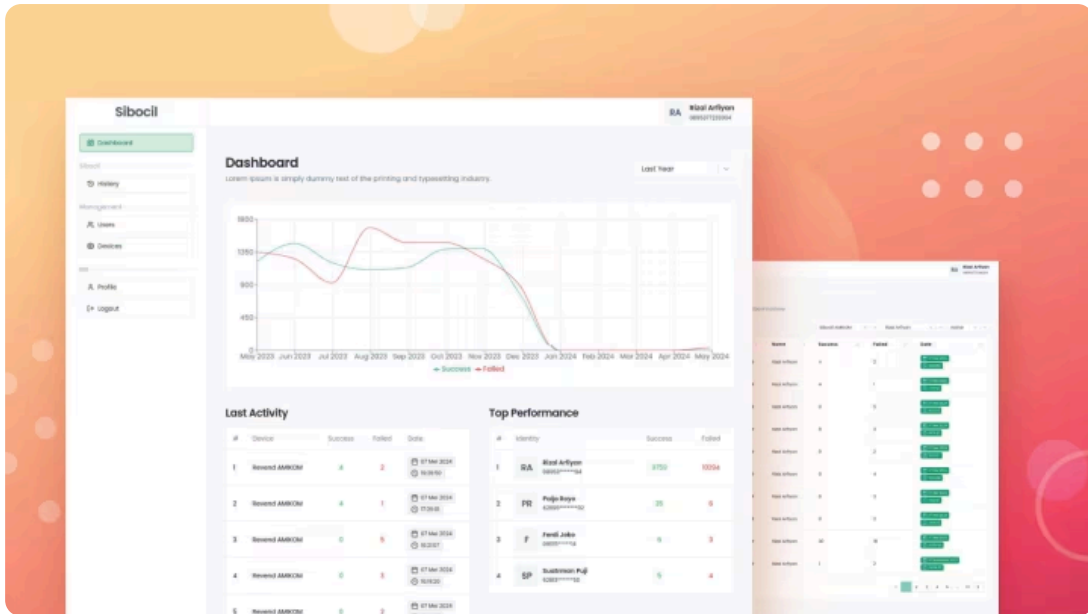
Sibocil

RA Rizal Arfiyan 0895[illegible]

Dashboard
Sibocil
History
Management
Users
Devices
Profile
Logout

Dashboard
Lorem Ipsum is simply dummy text of the printing and typesetting industry.

Last Year

1800
1350
900
450
0
May 2023 Jun 2023 Jul 2023 Aug 2023 Sep 2023 Oct 2023 Nov 2023 Dec 2023 Jan 2024 Feb 2024 Mar 2024 Apr 2024 May 2024
Success Failed

Last Activity

| # | Device | Success | Failed | Date |
|---|---|---|---|---|
| 1 | Reverad AMIKOM | 4 | 2 | 07 Mei 2024 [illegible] |
| 2 | Reverad AMIKOM | 4 | 1 | 07 Mei 2024 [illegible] |
| 3 | Reverad AMIKOM | 0 | 5 | 07 Mei 2024 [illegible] |
| 4 | Reverad AMIKOM | 0 | 3 | 07 Mei 2024 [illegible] |
| 5 | Reverad AMIKOM | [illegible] | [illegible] | 07 Mei 2024 |

Top Performance

| # | Identity | Success | Failed |
|---|---|---|---|
| 1 | RA Rizal Arfiyan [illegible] | 5750 | 10094 |
| 2 | PR Paijo Royo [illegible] | 35 | 6 |
| 3 | F Ferdi Joko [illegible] | 6 | 3 |
| 4 | SP Sastrowan Puji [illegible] | 5 | 4 |

RA Rizal Arfiyan
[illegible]